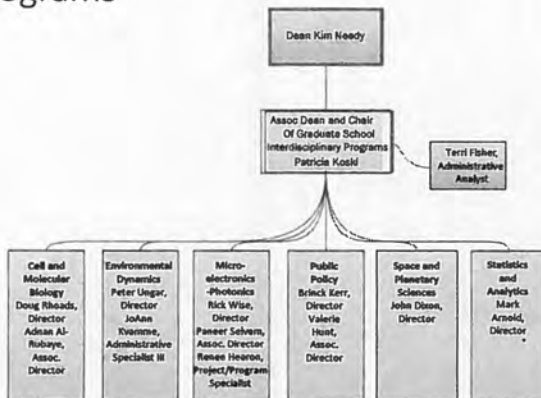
ograms

Dean Kim Needy

Assoc Dean and Chair Of Graduate School Interdisciplinary Programs Patricia Koski

Terri Fisher, Administrative Analyst

Cell and Molecular Biology Doug Rhoads, Director Adnan Al-Rubaye, Assoc. Director

Environmental Dynamics Peter Ungar, Director JoAnn Kvamme, Administrative Specialist III

Micro-electronics -Photonics Rick Wise, Director Paneer Selvam, Assoc. Director Renee Hearon, Project/Program Specialist

Public Policy Brinck Kerr, Director Valerie Hunt, Assoc. Director

Space and Planetary Sciences John Dixon, Director

Statistics and Analytics Mark Arnold, Director